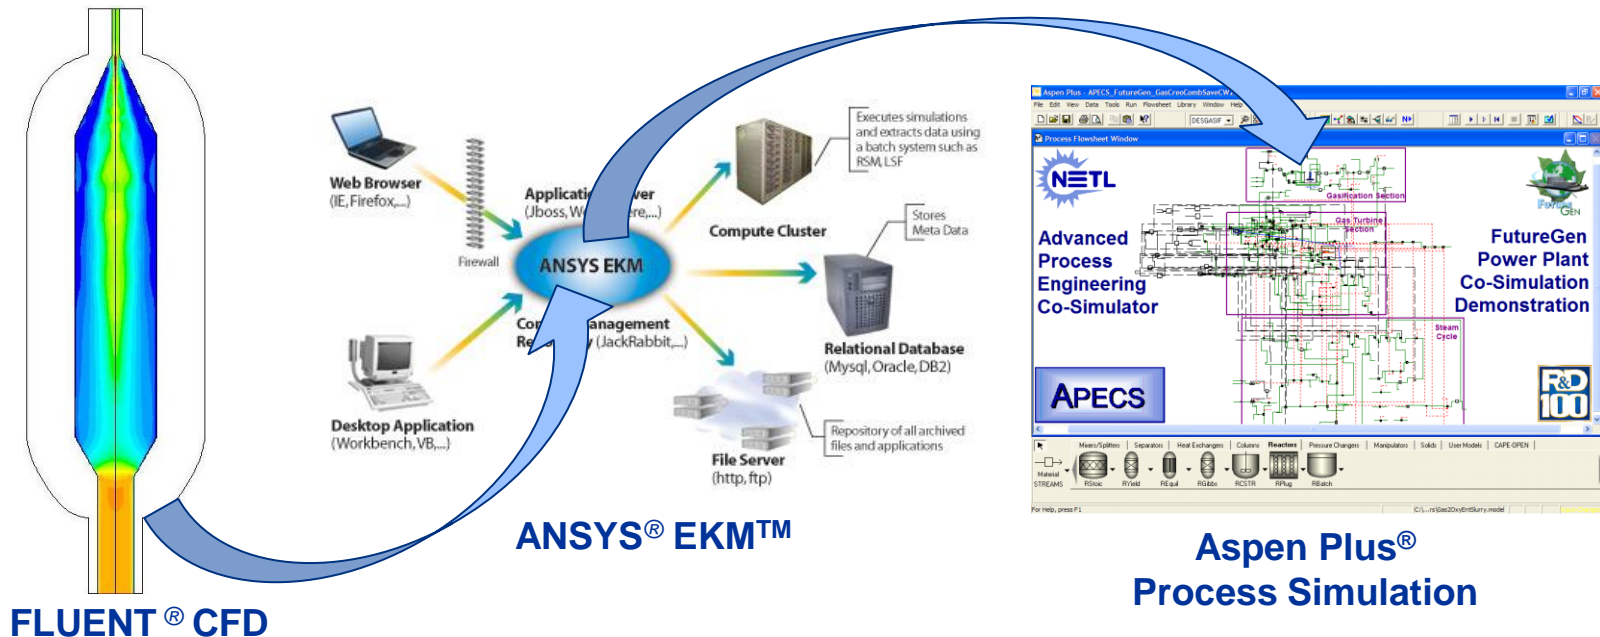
Web Browser
(IE, Firefox,...)

Firewall

Applicati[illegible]ver
(Jboss, W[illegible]re,...)

ANSYS EKM

Cor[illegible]anagement
Re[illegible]y (JackRabbit,...)

Desktop Application
(Workbench, VB,...)

Executes simulations and extracts data using a batch system such as RSM, LSF

Compute Cluster

Stores Meta Data

Relational Database
(Mysql, Oracle, DB2)

Repository of all archived files and applications

File Server
(http, ftp)

ANSYS® EKM™

FLUENT ® CFD

Aspen Plus - APECS_FutureGen_GasCreoCombSaveCW...

File Edit View Data Tools Run Flowsheet Library Window Help

DESGASIF

Process Flowsheet Window

NETL

Advanced Process Engineering Co-Simulator

APECS

Gasification Section

Gas Turbine Section

Steam Cycle

FutureGen Power Plant Co-Simulation Demonstration

R&D 100

Mixers/Splitters | Separators | Heat Exchangers | Columns | Reactors | Pressure Changers | Manipulators | Solids | User Models | CAPE-OPEN

Material STREAMS

RStoic RYield REquil RGibbs RCSTR RPlug RBatch

For Help, press F1

Aspen Plus®
Process Simulation